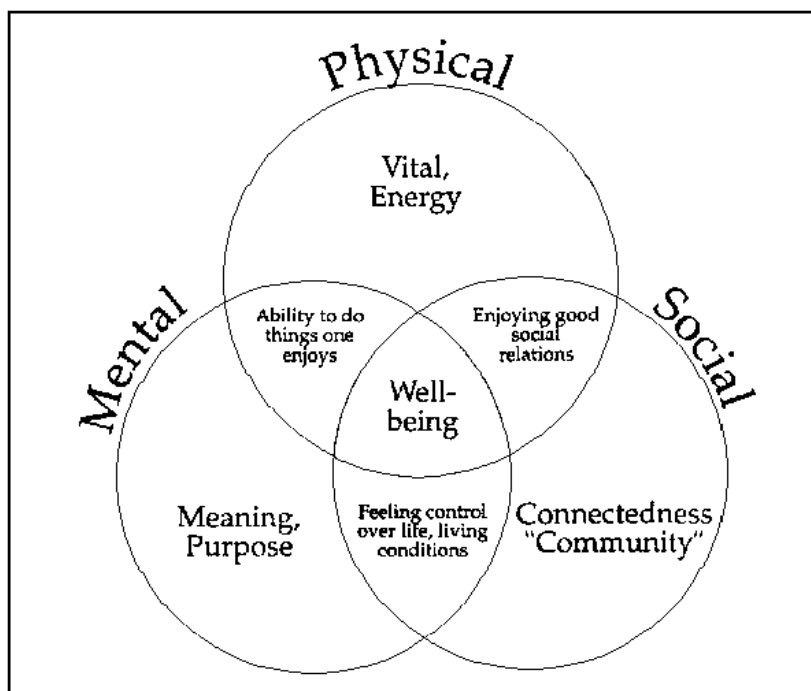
Physical

Vital, Energy

Mental

Social

Ability to do things one enjoys

Enjoying good social relations

Well-being

Meaning, Purpose

Feeling control over life, living conditions

Connectedness "Community"